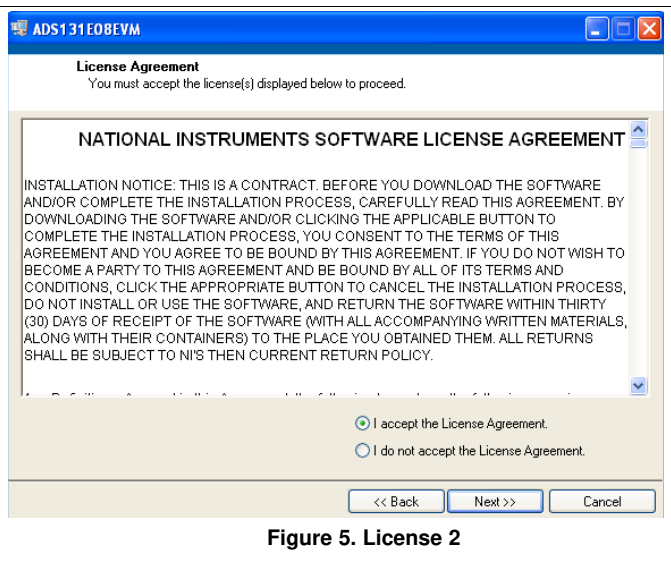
ADS131E08EVM

License Agreement
You must accept the license(s) displayed below to proceed.

NATIONAL INSTRUMENTS SOFTWARE LICENSE AGREEMENT

INSTALLATION NOTICE: THIS IS A CONTRACT. BEFORE YOU DOWNLOAD THE SOFTWARE AND/OR COMPLETE THE INSTALLATION PROCESS, CAREFULLY READ THIS AGREEMENT. BY DOWNLOADING THE SOFTWARE AND/OR CLICKING THE APPLICABLE BUTTON TO COMPLETE THE INSTALLATION PROCESS, YOU CONSENT TO THE TERMS OF THIS AGREEMENT AND YOU AGREE TO BE BOUND BY THIS AGREEMENT. IF YOU DO NOT WISH TO BECOME A PARTY TO THIS AGREEMENT AND BE BOUND BY ALL OF ITS TERMS AND CONDITIONS, CLICK THE APPROPRIATE BUTTON TO CANCEL THE INSTALLATION PROCESS, DO NOT INSTALL OR USE THE SOFTWARE, AND RETURN THE SOFTWARE WITHIN THIRTY (30) DAYS OF RECEIPT OF THE SOFTWARE (WITH ALL ACCOMPANYING WRITTEN MATERIALS, ALONG WITH THEIR CONTAINERS) TO THE PLACE YOU OBTAINED THEM. ALL RETURNS SHALL BE SUBJECT TO NI'S THEN CURRENT RETURN POLICY.

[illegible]

I accept the License Agreement.
I do not accept the License Agreement.

<< Back
Next >>
Cancel

Figure 5. License 2